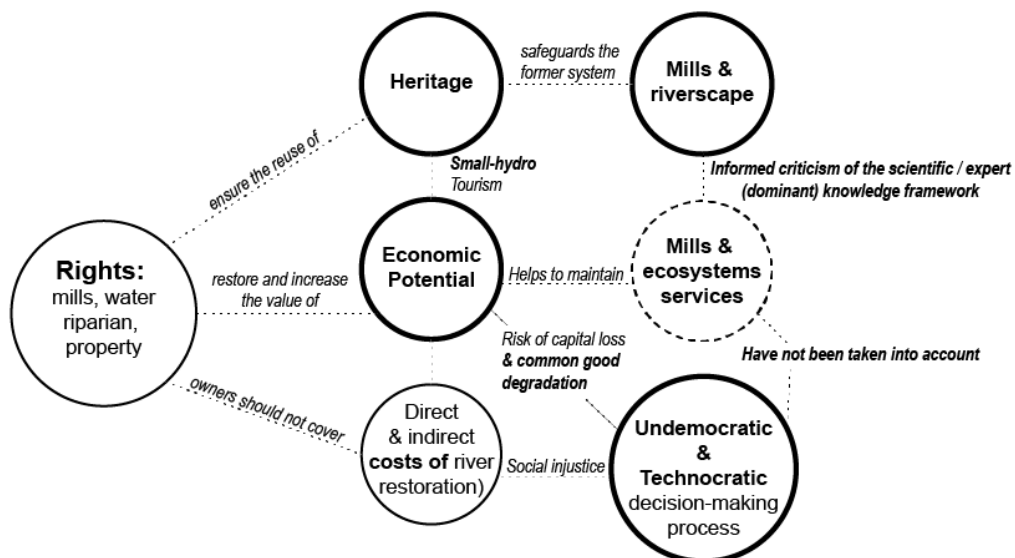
Heritage

safeguards the former system

Mills & riverscape

ensure the reuse of

Small-hydro
Tourism

Informed criticism of the scientific / expert (dominant) knowledge framework

Rights:
mills, water riparian, property

restore and increase the value of

Economic Potential

Helps to maintain

Mills & ecosystems services

Risk of capital loss & common good degradation

Have not been taken into account

owners should not cover

Direct & indirect costs of river restoration)

Social injustice

Undemocratic & Technocratic decision-making process